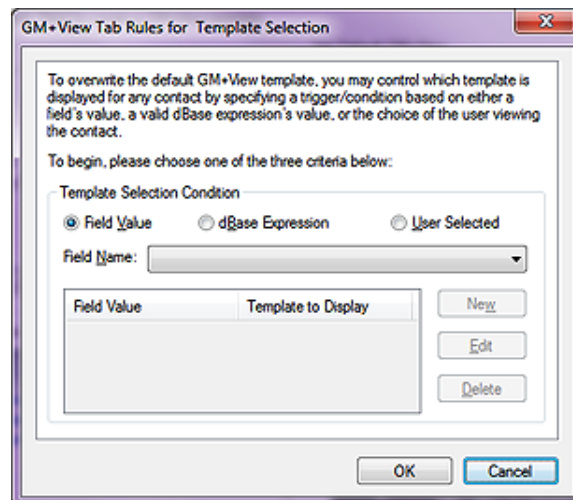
GM+View Tab Rules for Template Selection

To overwrite the default GM+View template, you may control which template is displayed for any contact by specifying a trigger/condition based on either a field's value, a valid dBase expression's value, or the choice of the user viewing the contact.

To begin, please choose one of the three criteria below:

Template Selection Condition

Field Value

dBase Expression

User Selected

Field Name:

| Field Value | Template to Display |
|---|---|

New

Edit

Delete

OK

Cancel